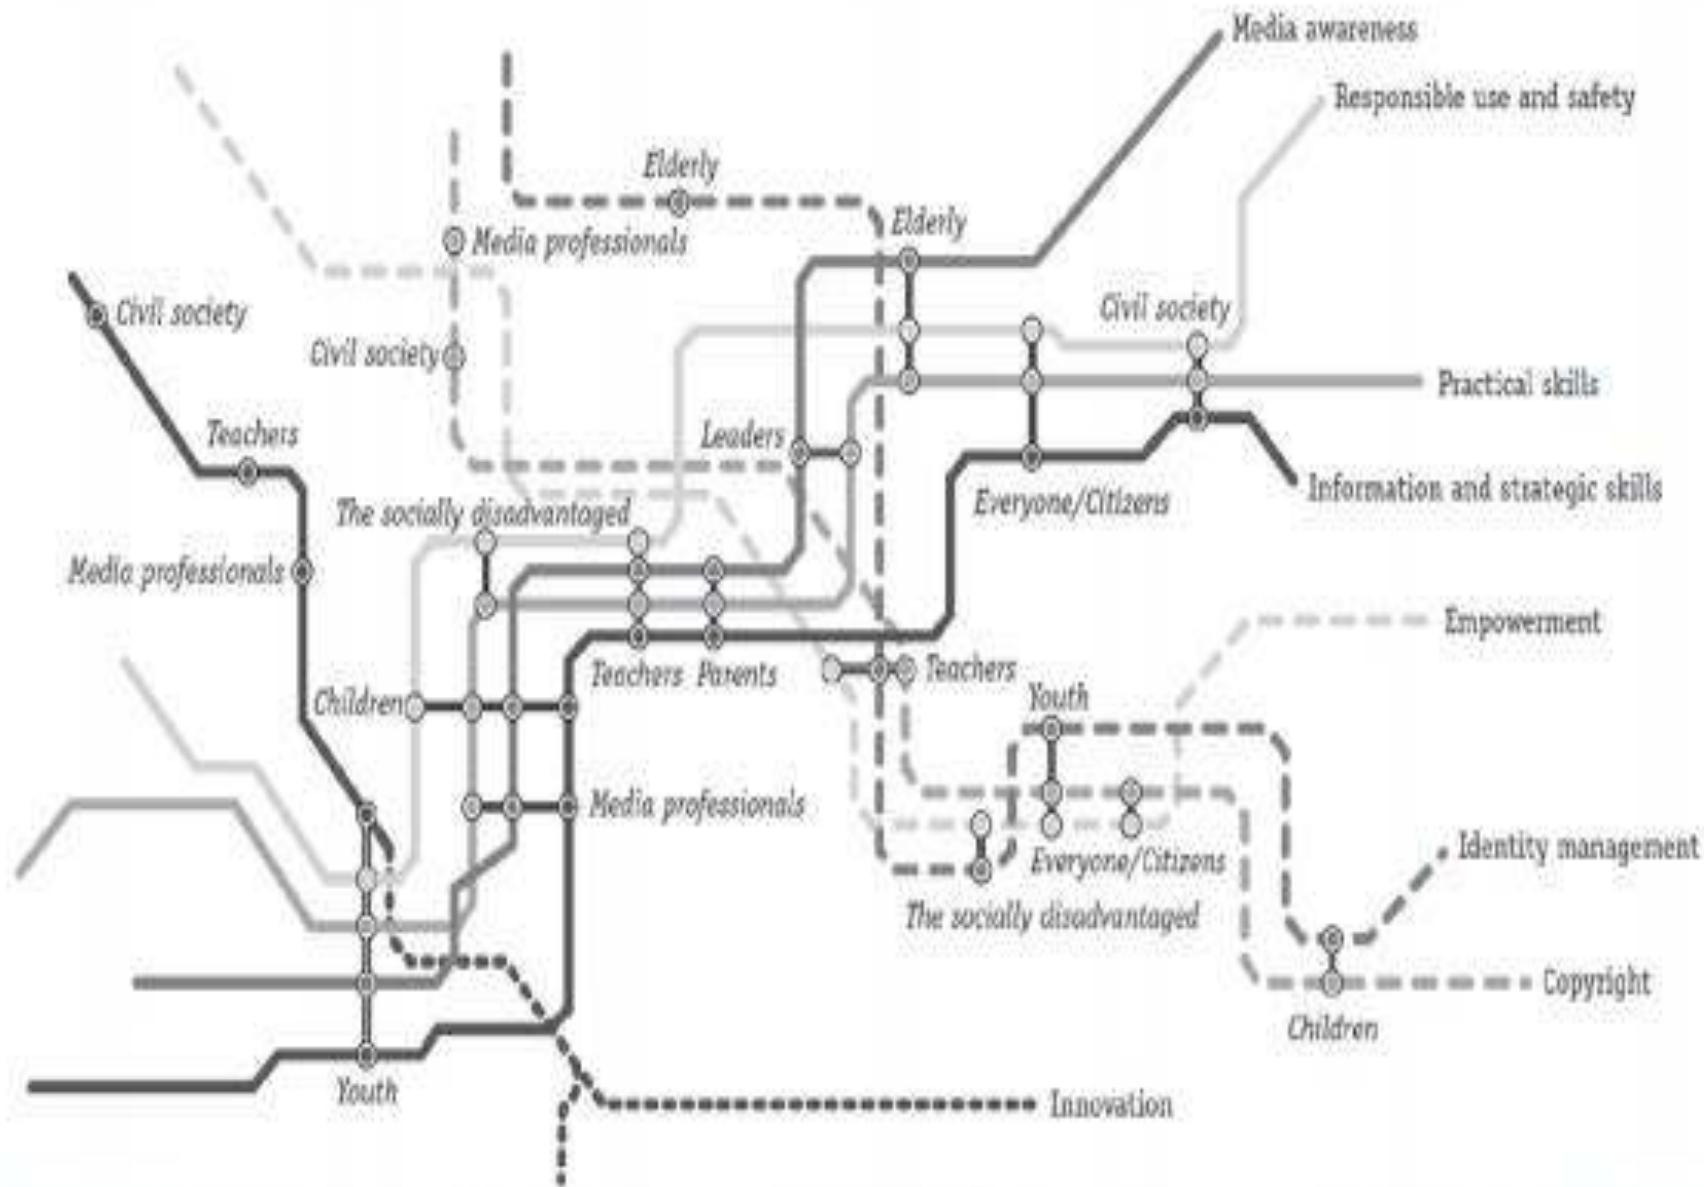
Media awareness
Responsible use and safety
Elderly
Elderly
Media professionals
Civil society
Civil society
Civil society
Practical skills
Teachers
Leaders
Information and strategic skills
Everyone/Citizens
The socially disadvantaged
Media professionals
Empowerment
Teachers
Parents
Teachers
Youth
Children
Media professionals
Identity management
Everyone/Citizens
The socially disadvantaged
Copyright
Children
Youth
Innovation